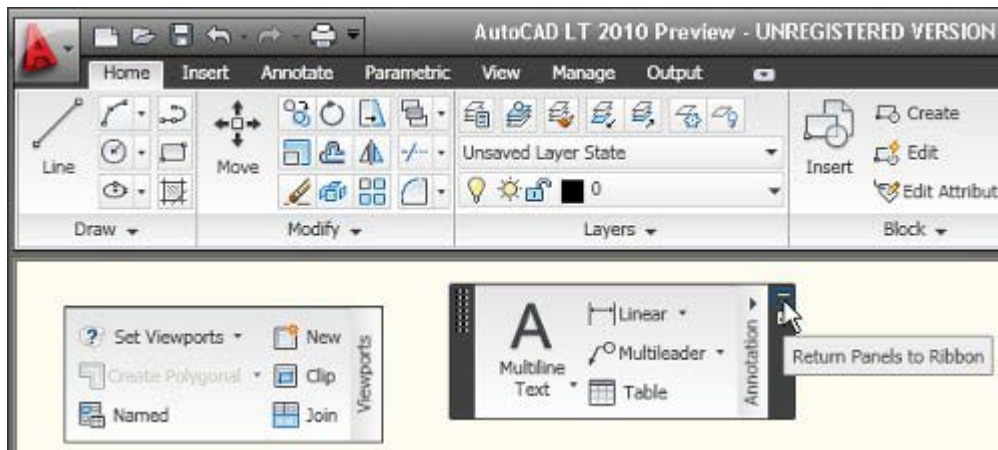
AutoCAD LT 2010 Preview - UNREGISTERED VERSION

Home Insert Annotate Parametric View Manage Output

Line

Move

Unsaved Layer State

0

Insert

Create

Edit

Edit Attribut

Draw

Modify

Layers

Block

Set Viewports

Create Polygonal

Named

New

Clip

Join

Viewports

A

Multiline Text

Linear

Multileader

Table

Annotation

Return Panels to Ribbon